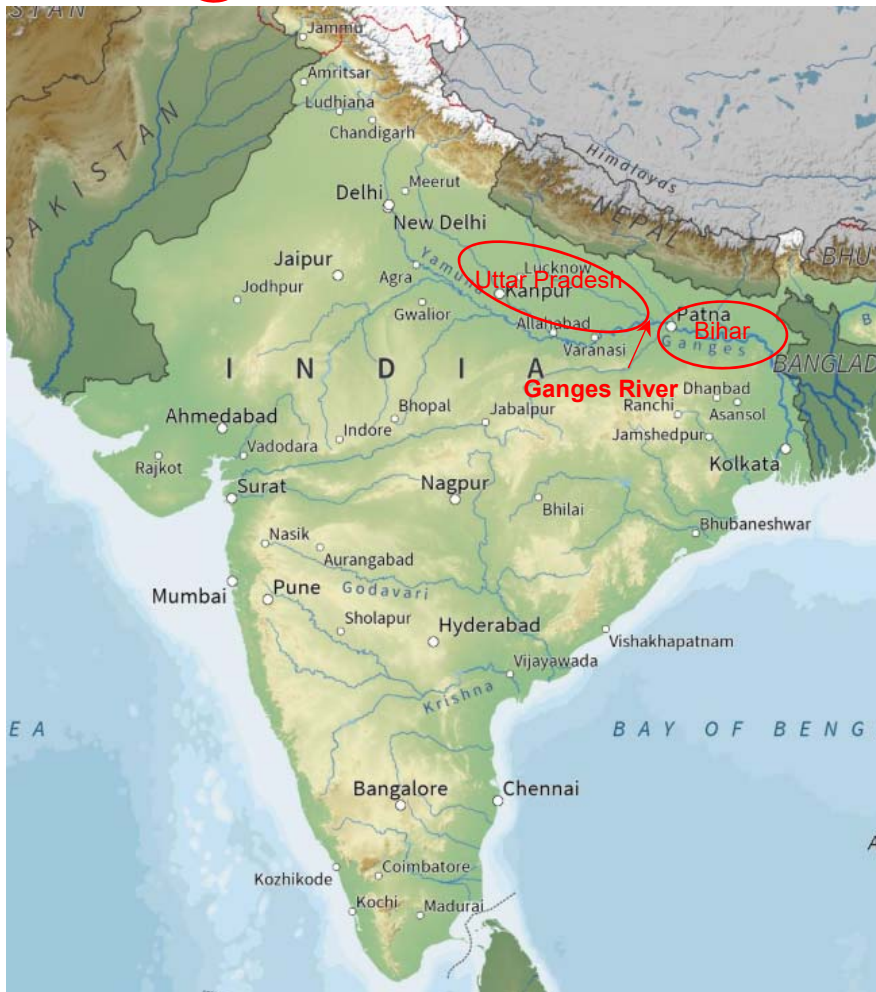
STAN
Jammu
Amritsar
Ludhiana
Chandigarh
PAKISTAN
Himalayas
NEPAL
BHU
Delhi
Meerut
New Delhi
Jaipur
Yamuna
Lucknow
Uttar Pradesh
Jodhpur
Agra
Kanpur
Gwalior
Allahabad
Patna
Bihar
Varanasi
Ganges
BANGLAD
I N D I A
Ganges River
Dhanbad
Ahmedabad
Bhopal
Jabalpur
Ranchi
Asansol
Vadodara
Indore
Jamshedpur
Rajkot
Kolkata
Surat
Nagpur
Bhilai
Bhubaneshwar
Nasik
Aurangabad
Mumbai
Pune
Godavari
Sholapur
Hyderabad
Vishakhapatnam
Vijayawada
EA
Krishna
BAY OF BENG
Bangalore
Chennai
Coimbatore
Kozhikode
Kochi
Madurai